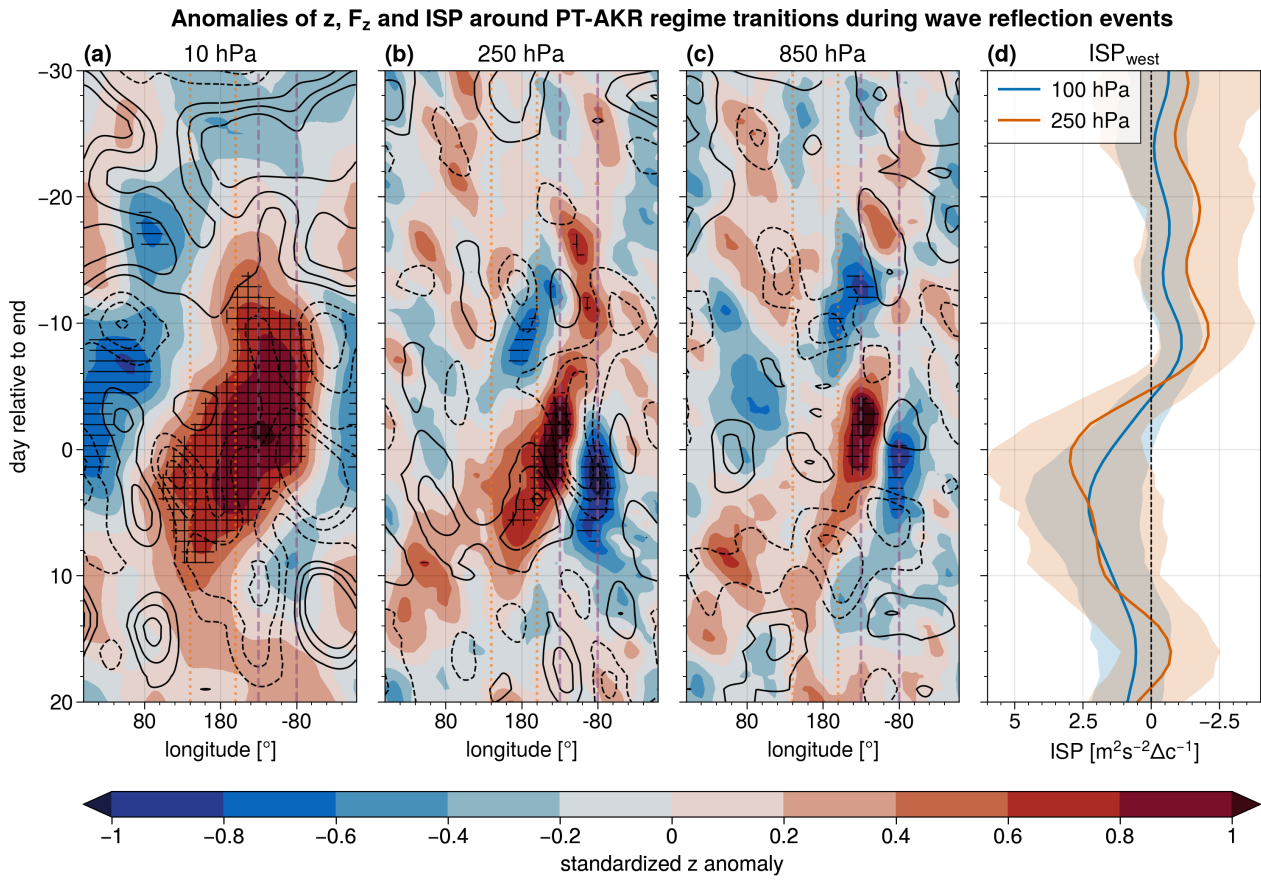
Anomalies of z, $F_z$ and ISP around PT-AKR regime tranitions during wave reflection events

(a) 10 hPa

(b) 250 hPa

(c) 850 hPa

(d) $ISP_{west}$

100 hPa
250 hPa

−30
−20
−10
0
10
20

day relative to end

80 180 −80
longitude [°]

80 180 −80
longitude [°]

80 180 −80
longitude [°]

5 2.5 0 −2.5
ISP [$m^2s^{-2}\Delta c^{-1}$]

−1 −0.8 −0.6 −0.4 −0.2 0 0.2 0.4 0.6 0.8 1
standardized z anomaly